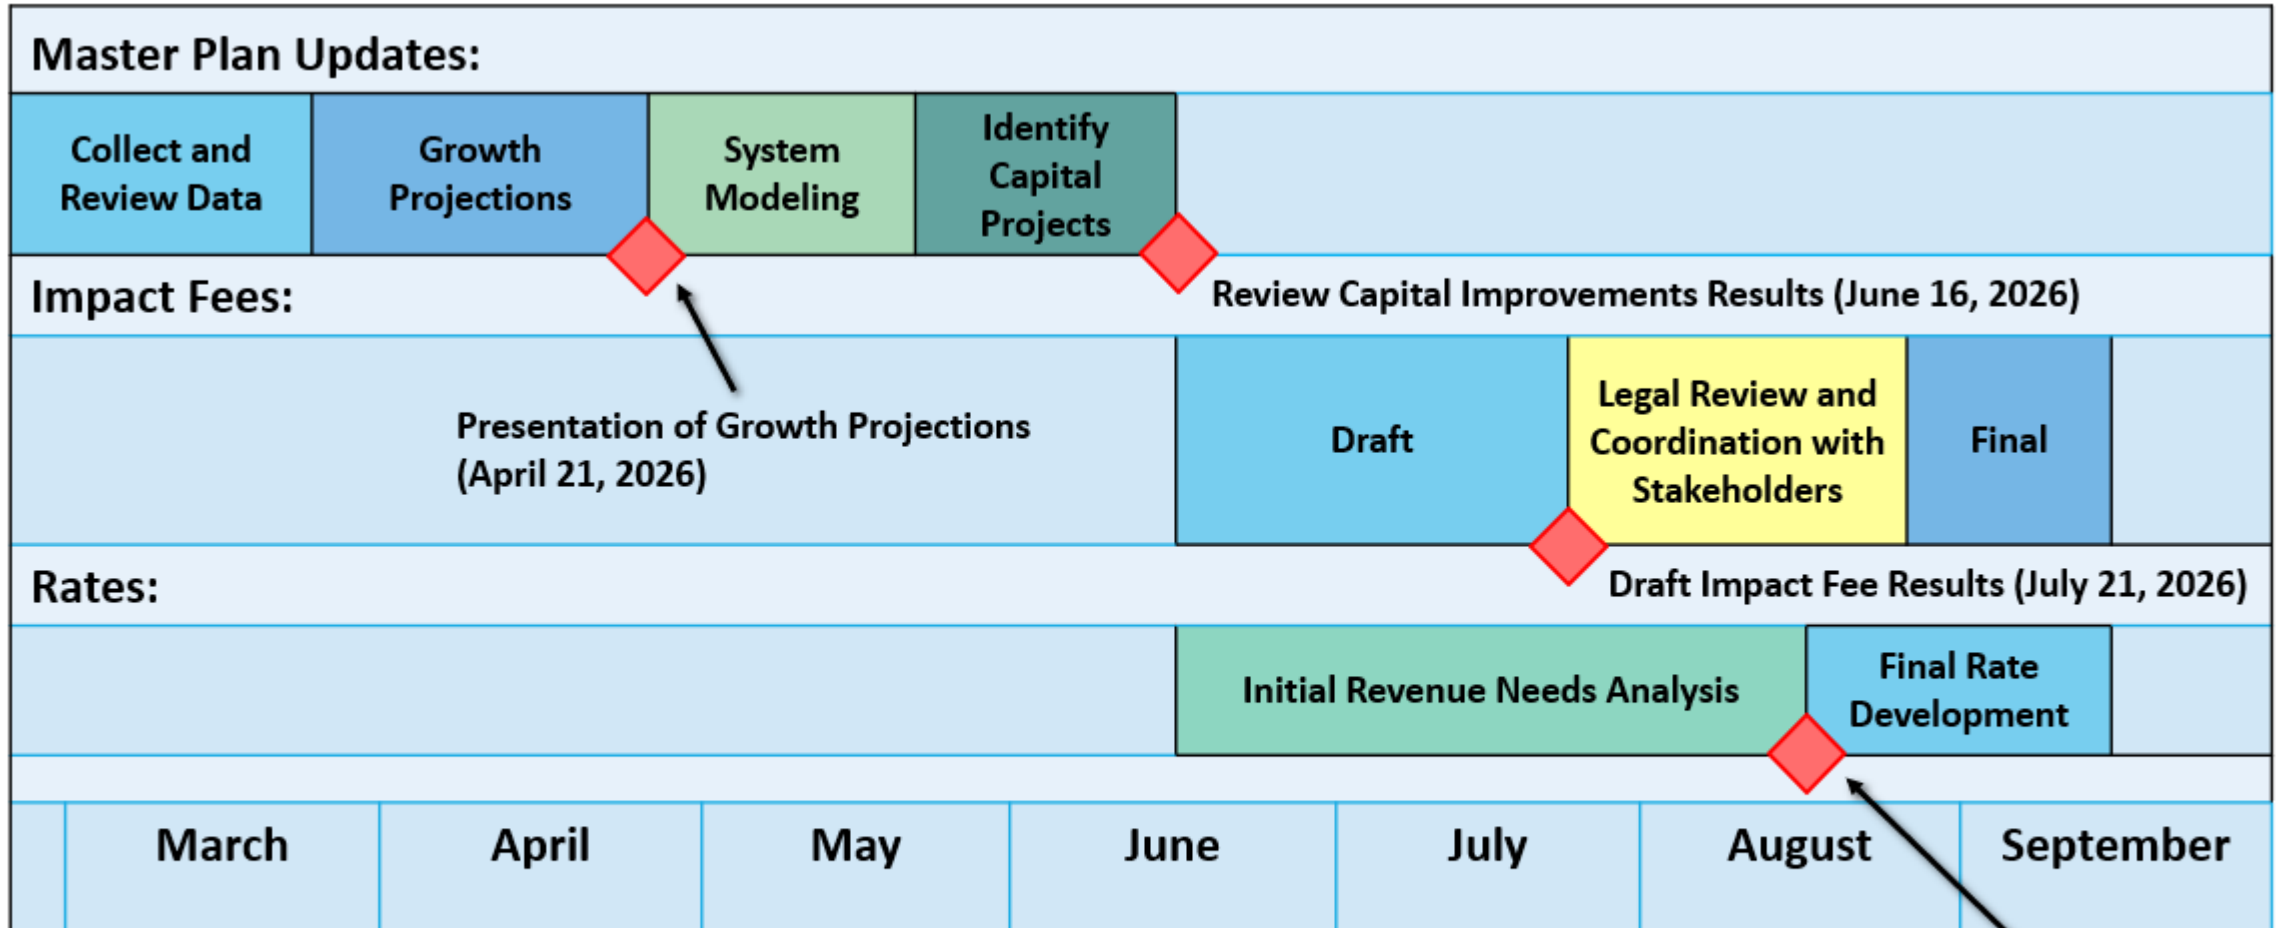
Master Plan Updates:

Collect and Review Data

Growth Projections

System Modeling

Identify Capital Projects

Impact Fees:

Review Capital Improvements Results (June 16, 2026)

Presentation of Growth Projections (April 21, 2026)

Draft

Legal Review and Coordination with Stakeholders

Final

Rates:

Draft Impact Fee Results (July 21, 2026)

Initial Revenue Needs Analysis

Final Rate Development

March

April

May

June

July

August

September